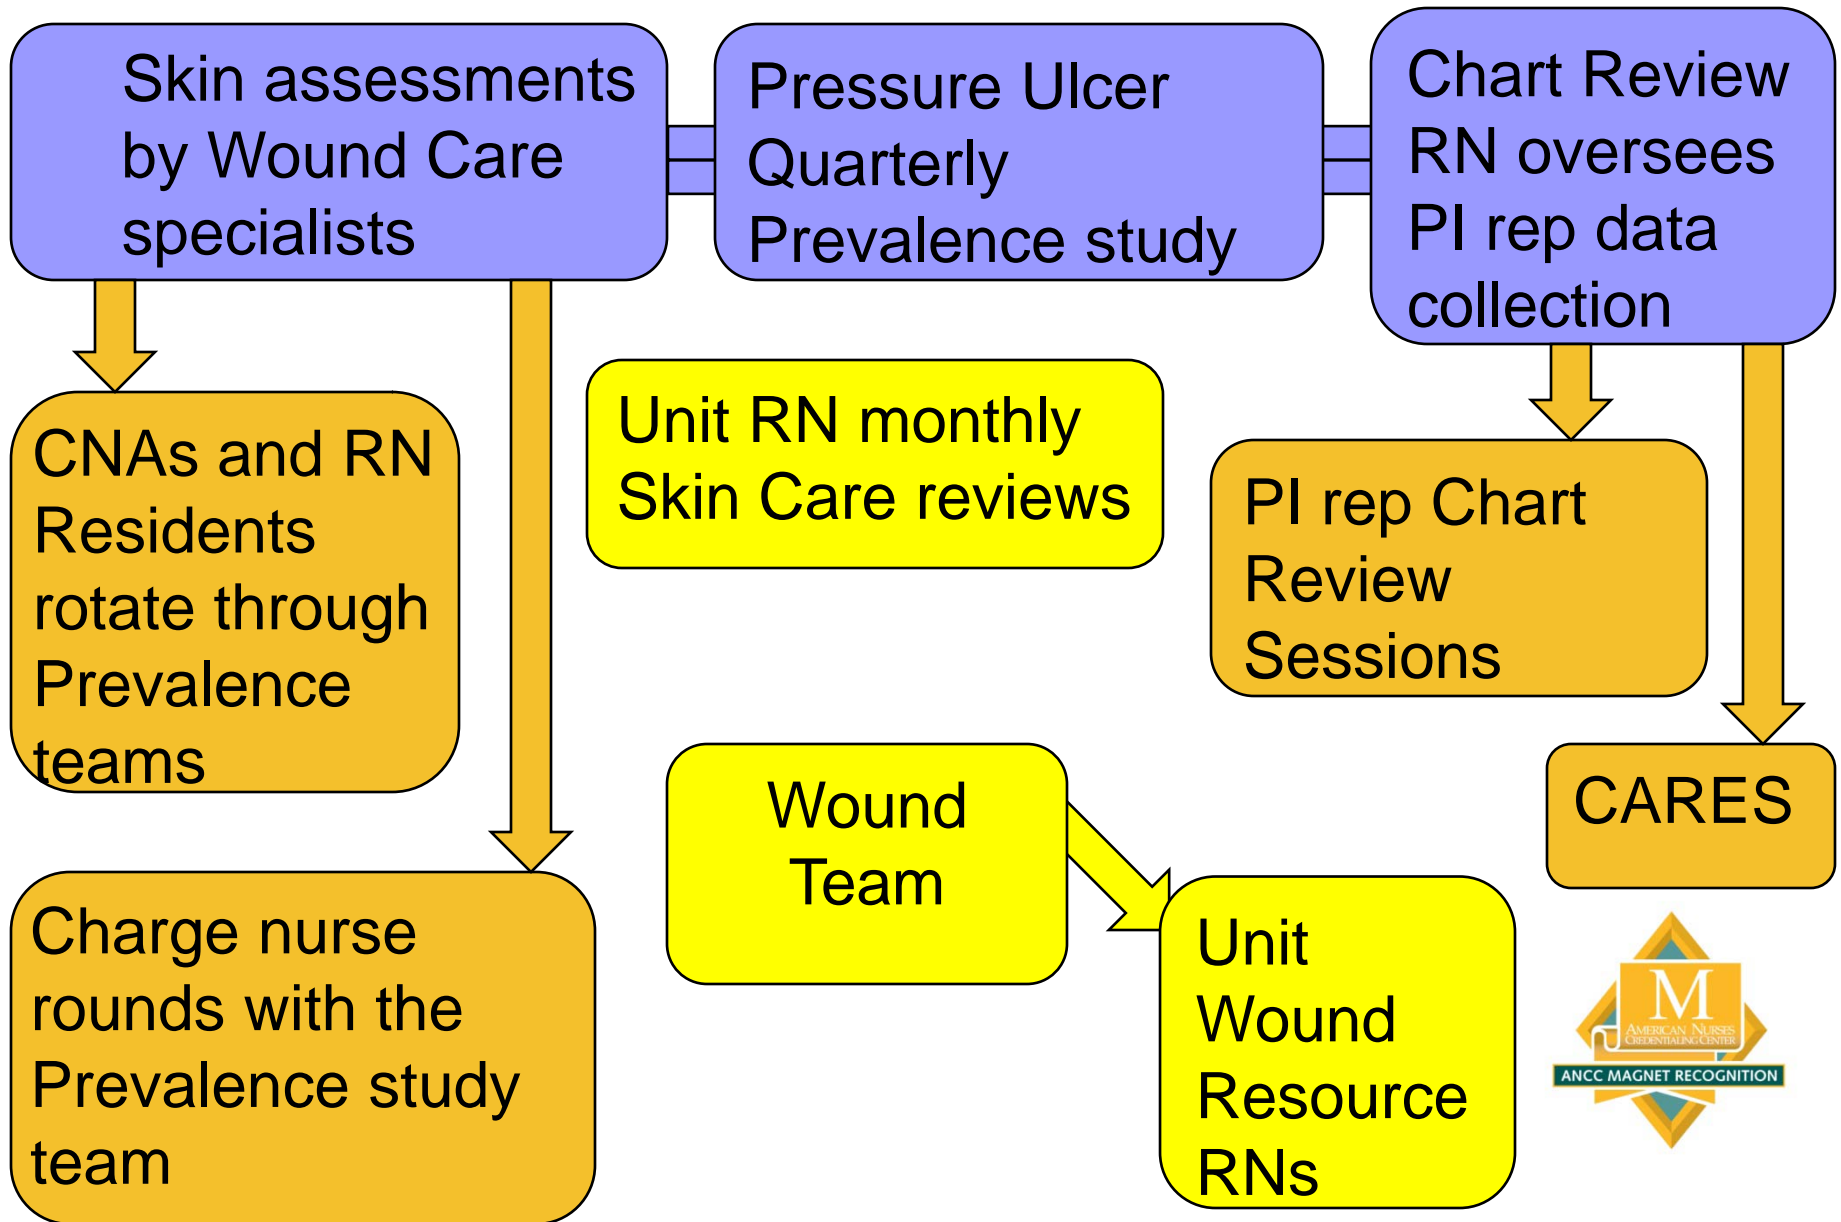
Skin assessments by Wound Care specialists

Pressure Ulcer Quarterly Prevalence study

Chart Review RN oversees PI rep data collection

CNAs and RN Residents rotate through Prevalence teams

Unit RN monthly Skin Care reviews

PI rep Chart Review Sessions

Wound Team

CARES

Charge nurse rounds with the Prevalence study team

Unit Wound Resource RNs

M
AMERICAN NURSES CREDENTIALING CENTER
ANCC MAGNET RECOGNITION